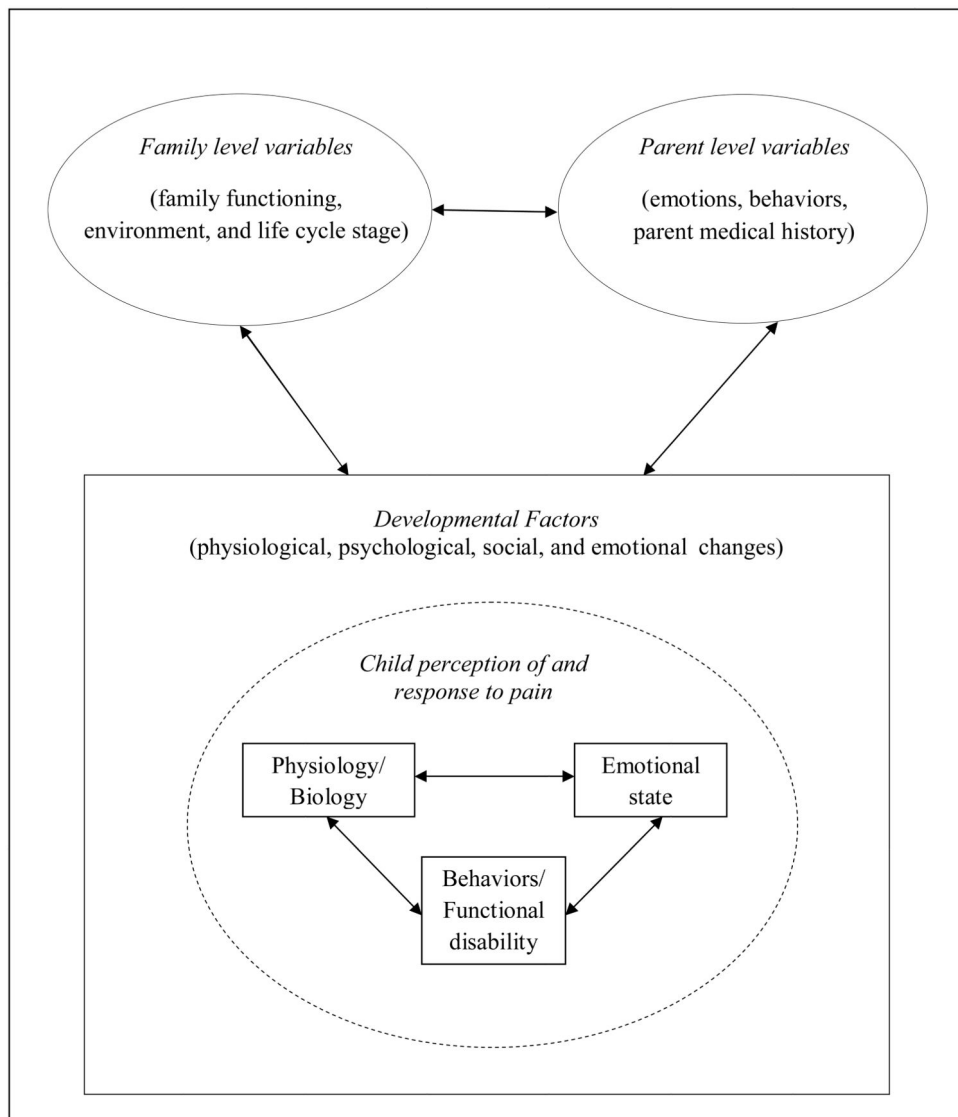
Family level variables

(family functioning, environment, and life cycle stage)

Parent level variables

(emotions, behaviors, parent medical history)

Developmental Factors
(physiological, psychological, social, and emotional changes)

Child perception of and response to pain

Physiology/ Biology

Emotional state

Behaviors/ Functional disability